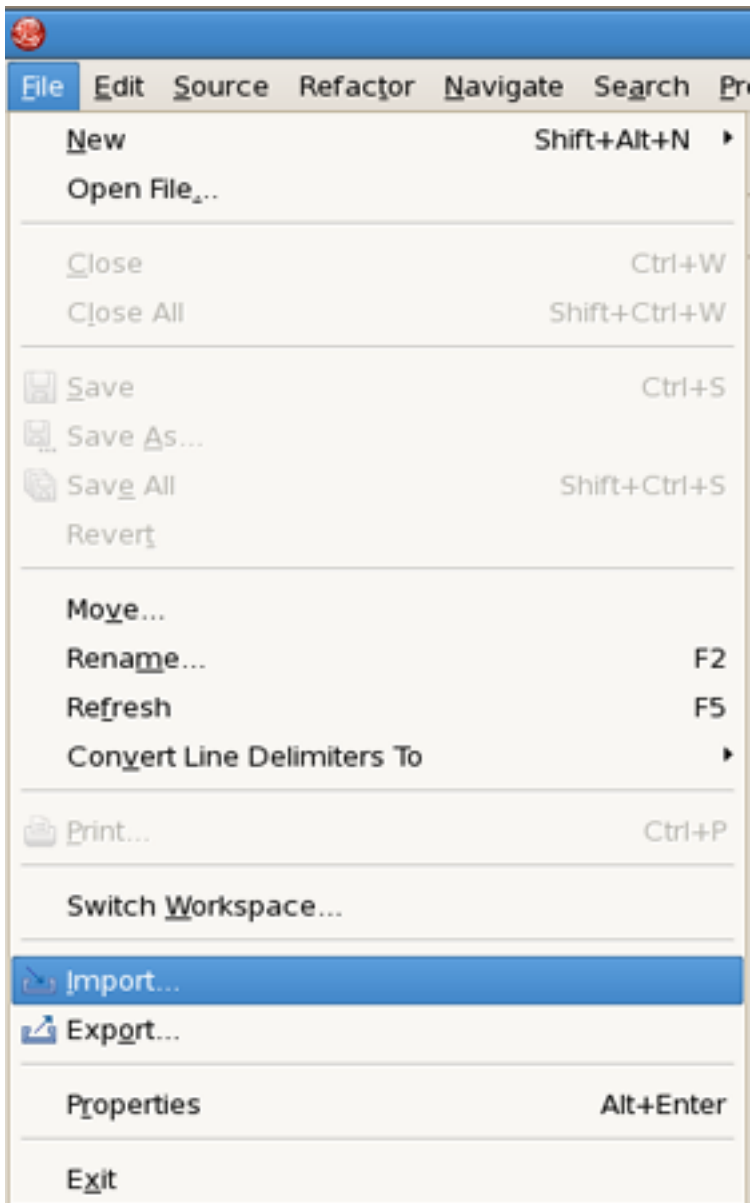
File Edit Source Refactor Navigate Search Pr

New Shift+Alt+N
Open File...

Close Ctrl+W
Close All Shift+Ctrl+W

Save Ctrl+S
Save As...
Save All Shift+Ctrl+S
Revert

Move...
Rename... F2
Refresh F5
Convert Line Delimiters To

Print... Ctrl+P

Switch Workspace...

Import...
Export...

Properties Alt+Enter

Exit